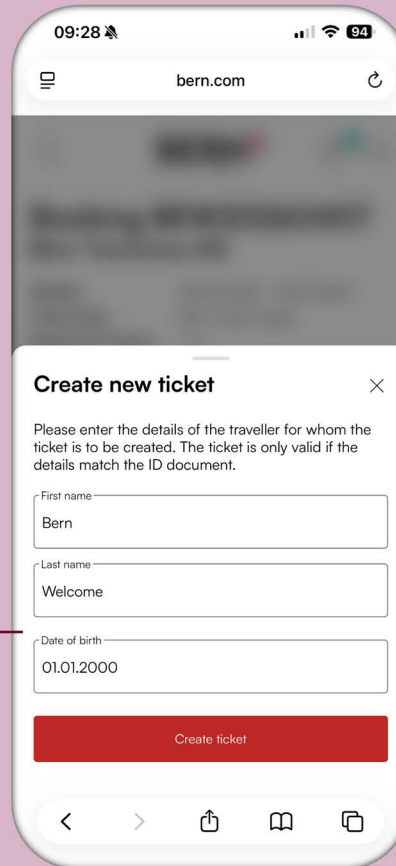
09:28

94

bern.com

Create new ticket

Please enter the details of the traveller for whom the ticket is to be created. The ticket is only valid if the details match the ID document.

First name

Bern

Last name

Welcome

Date of birth

01.01.2000

Create ticket